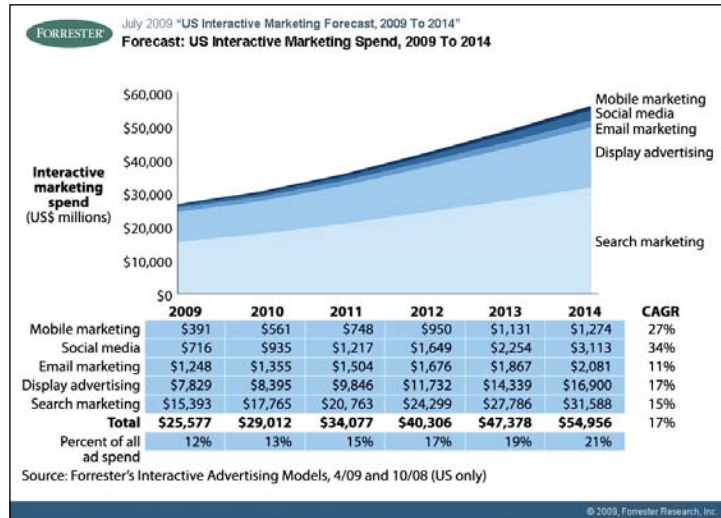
FORRESTER

July 2009 "US Interactive Marketing Forecast, 2009 To 2014"

Forecast: US Interactive Marketing Spend, 2009 To 2014

Interactive marketing spend (US$ millions)

$60,000
$50,000
$40,000
$30,000
$20,000
$10,000
$0

Mobile marketing
Social media
Email marketing
Display advertising
Search marketing

| | 2009 | 2010 | 2011 | 2012 | 2013 | 2014 | CAGR |
|---|---|---|---|---|---|---|---|
| Mobile marketing | $391 | $561 | $748 | $950 | $1,131 | $1,274 | 27% |
| Social media | $716 | $935 | $1,217 | $1,649 | $2,254 | $3,113 | 34% |
| Email marketing | $1,248 | $1,355 | $1,504 | $1,676 | $1,867 | $2,081 | 11% |
| Display advertising | $7,829 | $8,395 | $9,846 | $11,732 | $14,339 | $16,900 | 17% |
| Search marketing | $15,393 | $17,765 | $20, 763 | $24,299 | $27,786 | $31,588 | 15% |
| Total | $25,577 | $29,012 | $34,077 | $40,306 | $47,378 | $54,956 | 17% |
| Percent of all ad spend | 12% | 13% | 15% | 17% | 19% | 21% | |

Source: Forrester's Interactive Advertising Models, 4/09 and 10/08 (US only)

© 2009, Forrester Research, Inc.